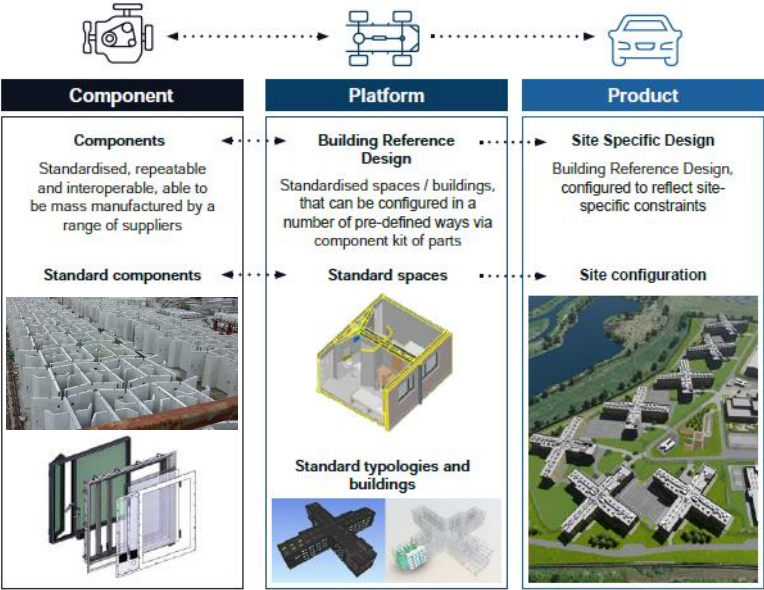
Component

Platform

Product

Components

Standardised, repeatable and interoperable, able to be mass manufactured by a range of suppliers

Building Reference Design

Standardised spaces / buildings, that can be configured in a number of pre-defined ways via component kit of parts

Site Specific Design

Building Reference Design, configured to reflect site-specific constraints

Standard components

Standard spaces

Site configuration

Standard typologies and buildings